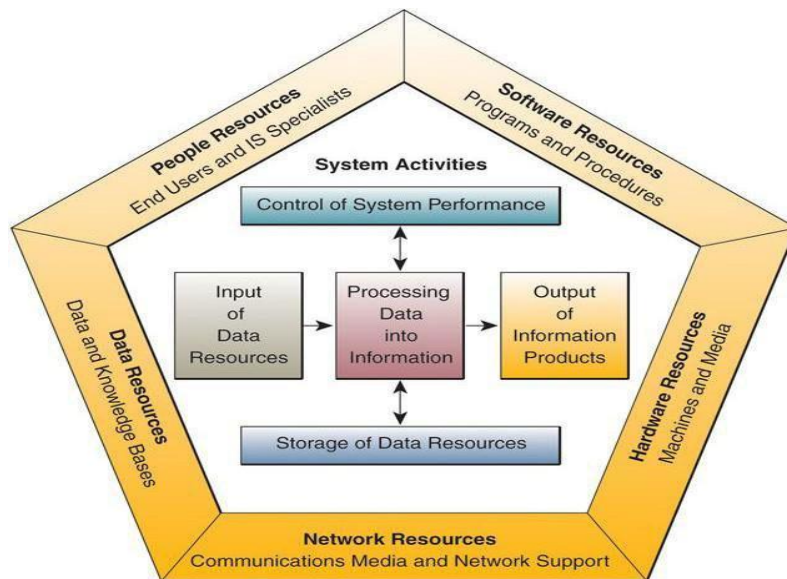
People Resources
End Users and IS Specialists

Software Resources
Programs and Procedures

System Activities

Control of System Performance

Input of Data Resources

Processing Data into Information

Output of Information Products

Storage of Data Resources

Data Resources
Data and Knowledge Bases

Hardware Resources
Machines and Media

Network Resources
Communications Media and Network Support